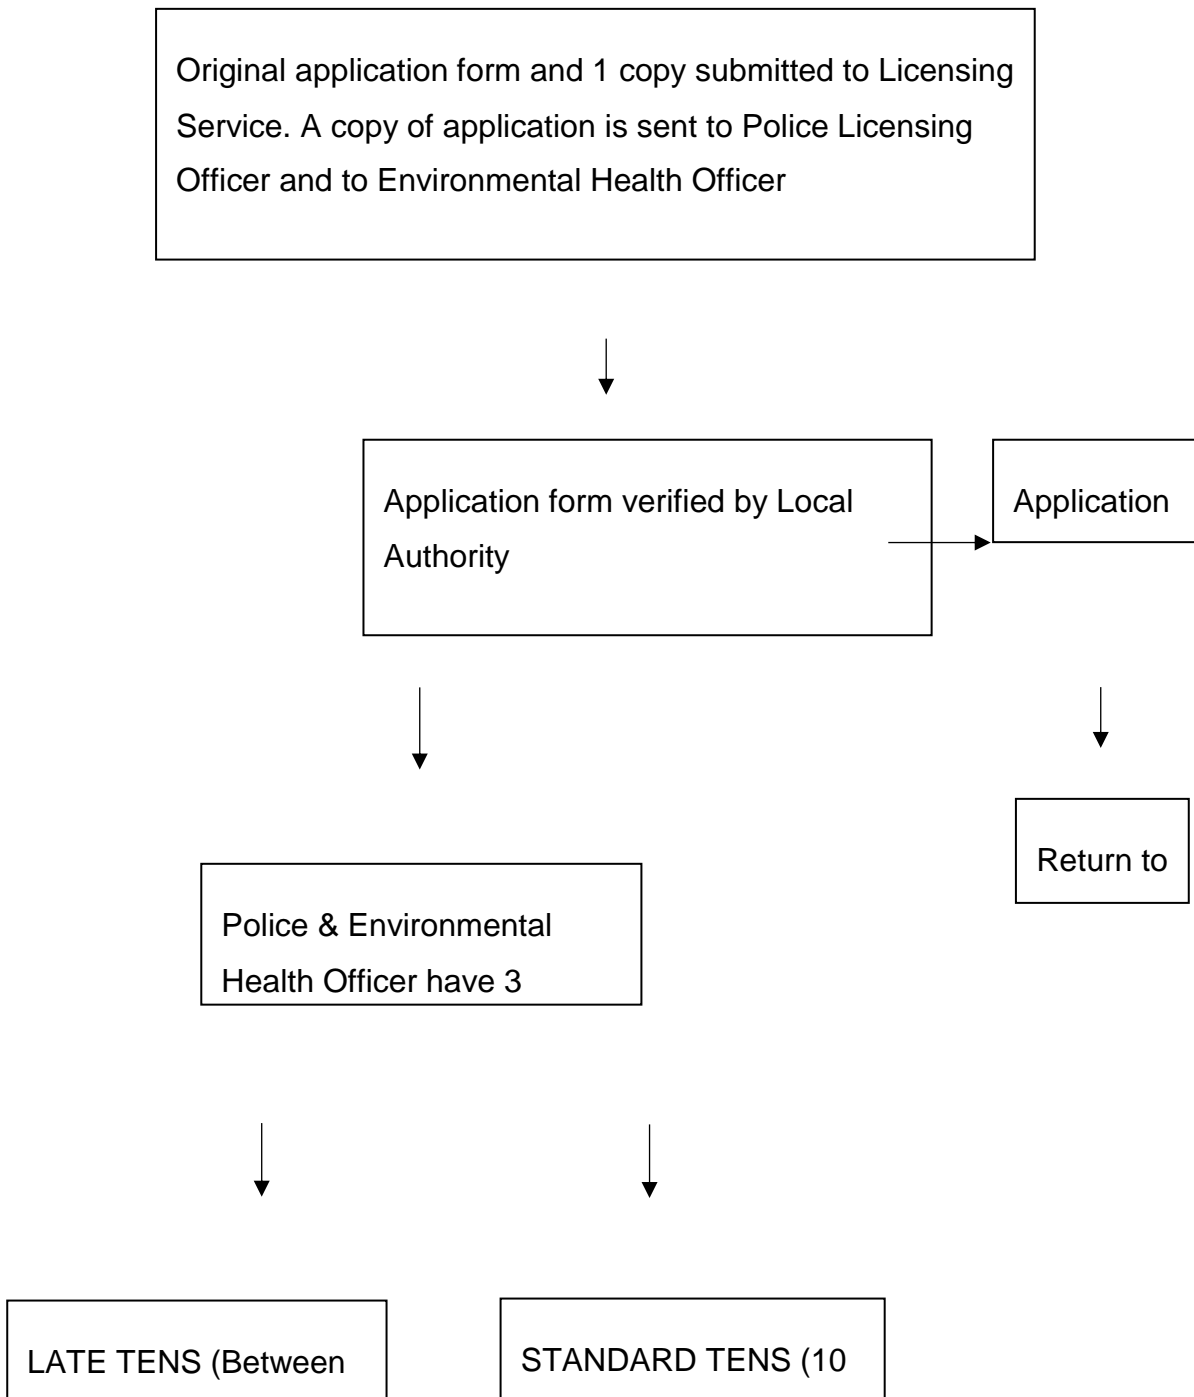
Original application form and 1 copy submitted to Licensing Service. A copy of application is sent to Police Licensing Officer and to Environmental Health Officer

Application form verified by Local Authority

Application

Return to

Police & Environmental Health Officer have 3

LATE TENS (Between

STANDARD TENS (10